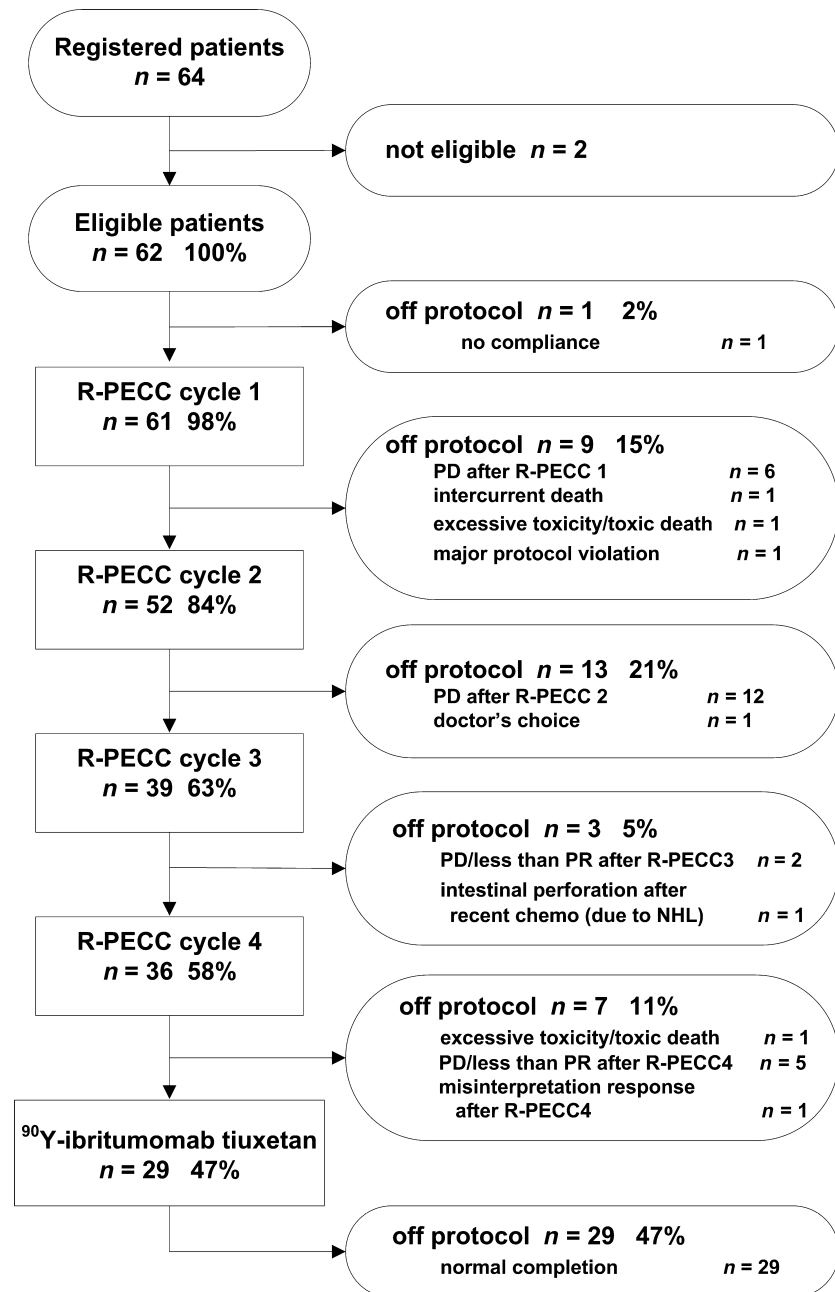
Registered patients
$n$ = 64

not eligible $n$ = 2

Eligible patients
$n$ = 62 100%

off protocol $n$ = 1 2%
no compliance $n$ = 1

R-PECC cycle 1
$n$ = 61 98%

off protocol $n$ = 9 15%
PD after R-PECC 1 $n$ = 6
intercurrent death $n$ = 1
excessive toxicity/toxic death $n$ = 1
major protocol violation $n$ = 1

R-PECC cycle 2
$n$ = 52 84%

off protocol $n$ = 13 21%
PD after R-PECC 2 $n$ = 12
doctor's choice $n$ = 1

R-PECC cycle 3
$n$ = 39 63%

off protocol $n$ = 3 5%
PD/less than PR after R-PECC3 $n$ = 2
intestinal perforation after recent chemo (due to NHL) $n$ = 1

R-PECC cycle 4
$n$ = 36 58%

off protocol $n$ = 7 11%
excessive toxicity/toxic death $n$ = 1
PD/less than PR after R-PECC4 $n$ = 5
misinterpretation response after R-PECC4 $n$ = 1

$^{90}$Y-ibritumomab tiuxetan
$n$ = 29 47%

off protocol $n$ = 29 47%
normal completion $n$ = 29